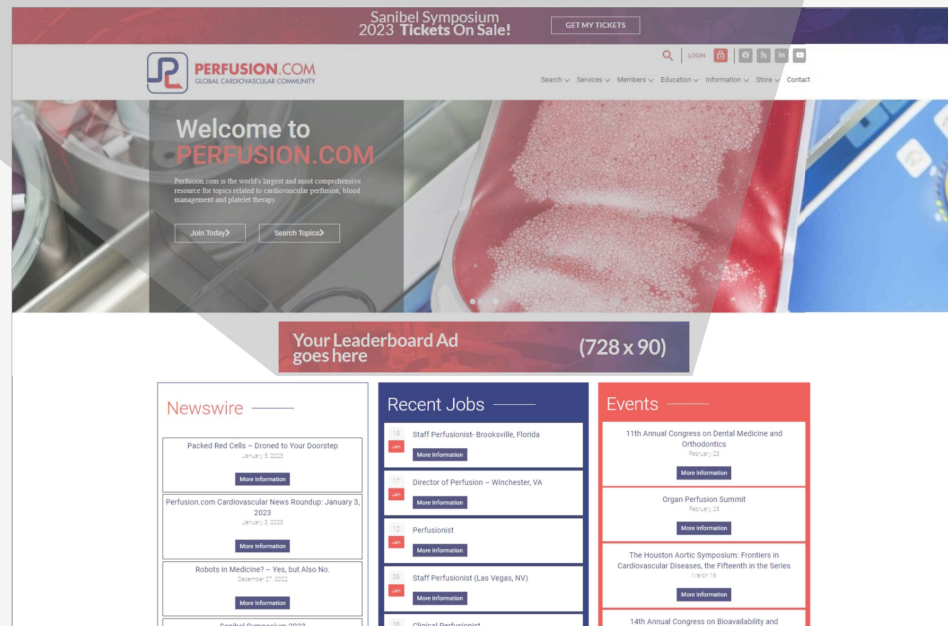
Sanibel Symposium 2023 Tickets On Sale!

GET MY TICKETS

PERFUSION.COM
GLOBAL CARDIOVASCULAR COMMUNITY

LOGIN

Search Services Members Education Information Store Contact

Welcome to PERFUSION.COM

Perfusion.com is the world's largest and most comprehensive resource for topics related to cardiovascular perfusion, blood management and platelet therapy.

Join Today

Search Topics

Your Leaderboard Ad goes here (728 x 90)

Newswire

Packed Red Cells – Droned to Your Doorstep
January 5, 2023
More Information

Perfusion.com Cardiovascular News Roundup: January 3, 2023
January 3, 2023
More Information

Robots in Medicine? – Yes, but Also No.
December 27, 2022
More Information

Sanibel Symposium 2023

Recent Jobs

18 Jan Staff Perfusionist- Brooksville, Florida
More Information

17 Jan Director of Perfusion – Winchester, VA
More Information

12 Jan Perfusionist
More Information

28 Jan Staff Perfusionist (Las Vegas, NV)
More Information

06 Clinical Perfusionist

Events

11th Annual Congress on Dental Medicine and Orthodontics
February 23
More Information

Organ Perfusion Summit
February 25
More Information

The Houston Aortic Symposium: Frontiers in Cardiovascular Diseases, the Fifteenth in the Series
March 16
More Information

14th Annual Congress on Bioavailability and